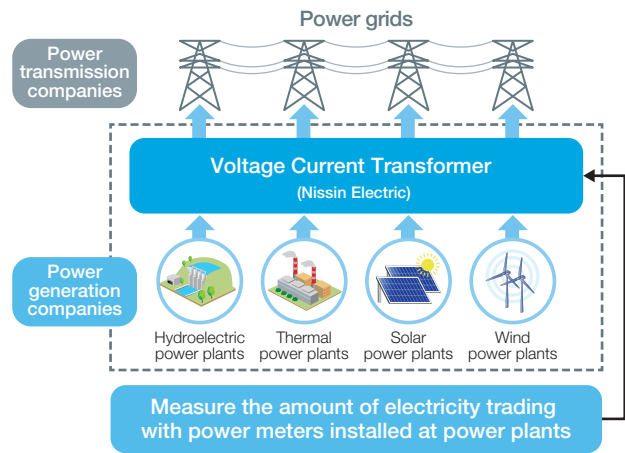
Power grids

Power transmission companies

Voltage Current Transformer
(Nissin Electric)

Power generation companies

Hydroelectric power plants

Thermal power plants

Solar power plants

Wind power plants

Measure the amount of electricity trading with power meters installed at power plants